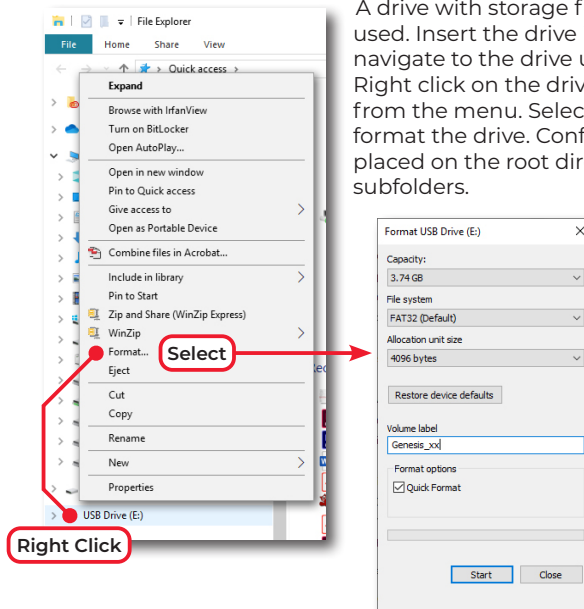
A drive with storage f used. Insert the drive navigate to the drive u Right click on the driv from the menu. Selec format the drive. Conf placed on the root dir subfolders.

File Explorer

File Home Share View

Quick access

Expand
Browse with IrfanView
Turn on BitLocker
Open AutoPlay...
Open in new window
Pin to Quick access
Give access to
Open as Portable Device
Combine files in Acrobat...
Include in library
Pin to Start
Zip and Share (WinZip Express)
WinZip
Format...
Eject
Cut
Copy
Rename
New
Properties

Select

USB Drive (E:)

Right Click

Format USB Drive (E:)

Capacity:
3.74 GB
File system
FAT32 (Default)
Allocation unit size
4096 bytes

Restore device defaults

Volume label
Genesis_xx

Format options
Quick Format

Start Close